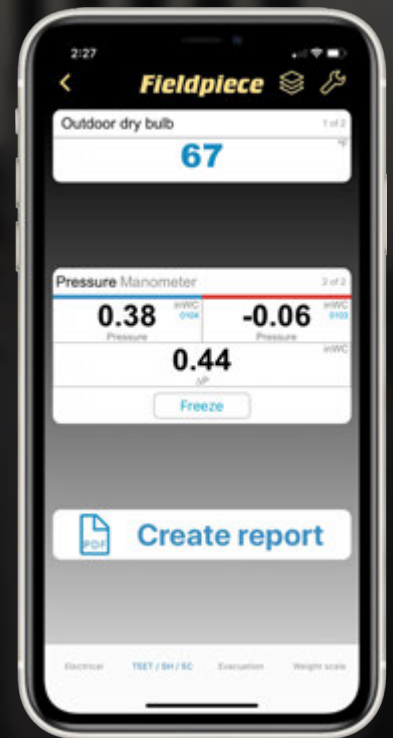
2:27

<

Fieldpiece

Outdoor dry bulb

1 of 2

67

°F

Pressure Manometer

2 of 2

0.38

inWC

0104

Pressure

-0.06

inWC

0103

Pressure

0.44

inWC

ΔP

Freeze

PDF

Create report

Electrical

TSET / SH / SC

Evacuation

Weight scale